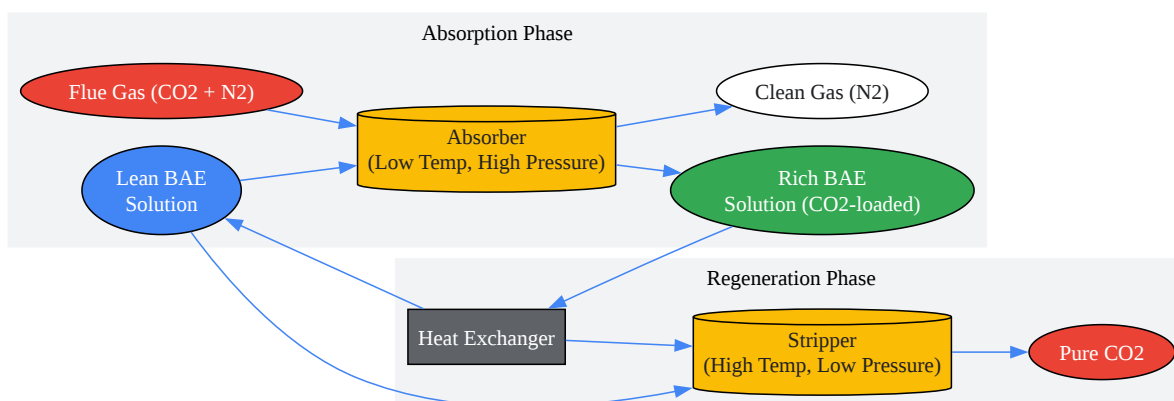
Absorption Phase

Flue Gas (CO2 + N2)

Absorber
(Low Temp, High Pressure)

Clean Gas (N2)

Lean BAE
Solution

Rich BAE
Solution (CO2-loaded)

Regeneration Phase

Heat Exchanger

Stripper
(High Temp, Low Pressure)

Pure CO2